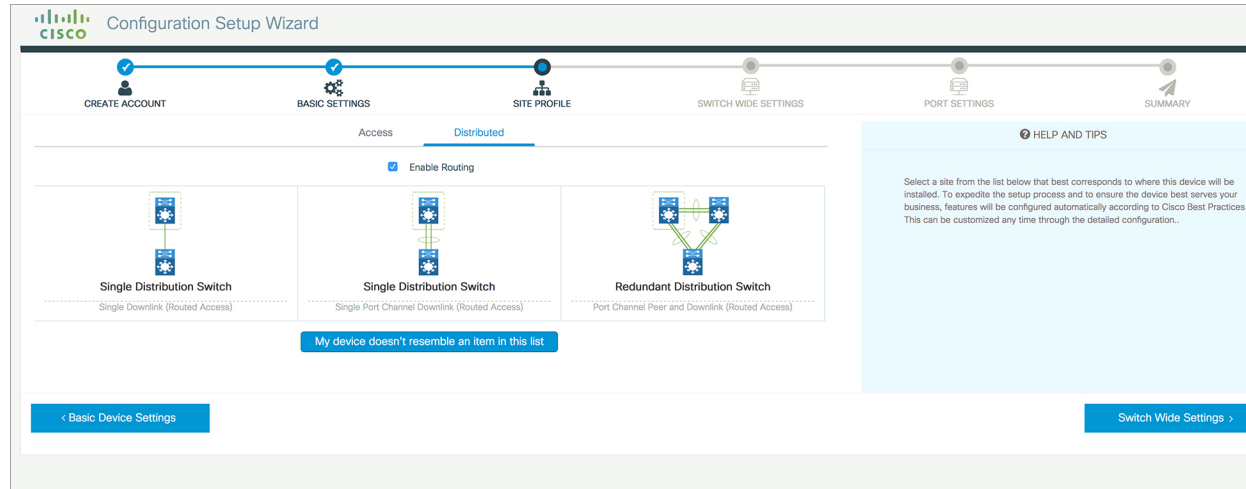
cisco Configuration Setup Wizard

CREATE ACCOUNT
BASIC SETTINGS
SITE PROFILE
SWITCH WIDE SETTINGS
PORT SETTINGS
SUMMARY

Access
Distributed

Enable Routing

Single Distribution Switch
Single Downlink (Routed Access)

Single Distribution Switch
Single Port Channel Downlink (Routed Access)

Redundant Distribution Switch
Port Channel Peer and Downlink (Routed Access)

My device doesn't resemble an item in this list

HELP AND TIPS

Select a site from the list below that best corresponds to where this device will be installed. To expedite the setup process and to ensure the device best serves your business, features will be configured automatically according to Cisco Best Practices. This can be customized any time through the detailed configuration..

‹ Basic Device Settings

Switch Wide Settings ›